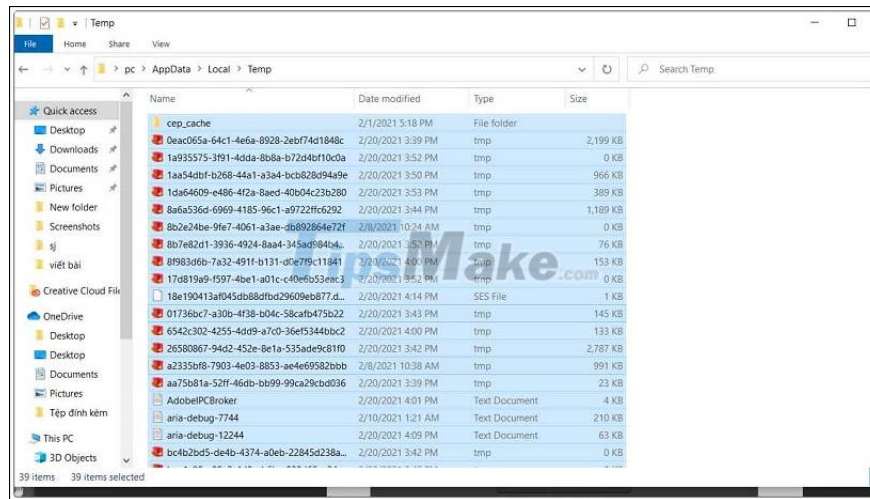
Temp

File Home Share View

pc > AppData > Local > Temp

Search Temp

Quick access
Desktop
Downloads
Documents
Pictures
New folder
Screenshots
sj
viết bài
Creative Cloud Files
OneDrive
Desktop
Desktop
Documents
Pictures
Tệp đính kèm
This PC
3D Objects

| Name | Date modified | Type | Size |
|---|---|---|---|
| cep_cache | 2/1/2021 5:18 PM | File folder | |
| 0eac065a-64c1-4e6a-8928-2ebf74d1848c | 2/20/2021 3:39 PM | tmp | 2,199 KB |
| 1a935575-3f91-4dda-8b8a-b72d4bf10c0a | 2/20/2021 3:52 PM | tmp | 0 KB |
| 1aa54dbf-b268-44a1-a3a4-bcb828d94a9e | 2/20/2021 3:50 PM | tmp | 966 KB |
| 1da64609-e486-4f2a-8aed-40b04c23b280 | 2/20/2021 3:53 PM | tmp | 389 KB |
| 8a6a536d-6969-4185-96c1-a9722ffc6292 | 2/20/2021 3:44 PM | tmp | 1,189 KB |
| 8b2e24be-9fe7-4061-a3ae-db892864e72f | 2/8/2021 10:24 AM | tmp | 0 KB |
| 8b7e82d1-3936-4924-8aa4-345ad984b4... | 2/20/2021 3:52 PM | tmp | 76 KB |
| 8f983d6b-7a32-491f-b131-d0e7f9c11841 | 2/20/2021 4:00 PM | tmp | 153 KB |
| 17d819a9-f597-4be1-a01c-c40e6b53eac3 | 2/20/2021 3:52 PM | tmp | 0 KB |
| 18e190413af045db88dfbd29609eb877.d... | 2/20/2021 4:14 PM | SES File | 1 KB |
| 01736bc7-a30b-4f38-b04c-58cafb475b22 | 2/20/2021 3:43 PM | tmp | 145 KB |
| 6542c302-4255-4dd9-a7c0-36ef5344bbc2 | 2/20/2021 4:00 PM | tmp | 133 KB |
| 26580867-94d2-452e-8e1a-535ade9c81f0 | 2/20/2021 3:42 PM | tmp | 2,787 KB |
| a2335bf8-7903-4e03-8853-ae4e69582bbb | 2/8/2021 10:38 AM | tmp | 991 KB |
| aa75b81a-52ff-46db-bb99-99ca29cbd036 | 2/20/2021 3:39 PM | tmp | 23 KB |
| AdobeIPCBroker | 2/20/2021 4:01 PM | Text Document | 4 KB |
| aria-debug-7744 | 2/10/2021 1:21 AM | Text Document | 210 KB |
| aria-debug-12244 | 2/20/2021 4:09 PM | Text Document | 63 KB |
| bc4b2bd5-de4b-4374-a0eb-22845d238a... | 2/20/2021 3:42 PM | tmp | 0 KB |

TipsMake.com

39 items 39 items selected